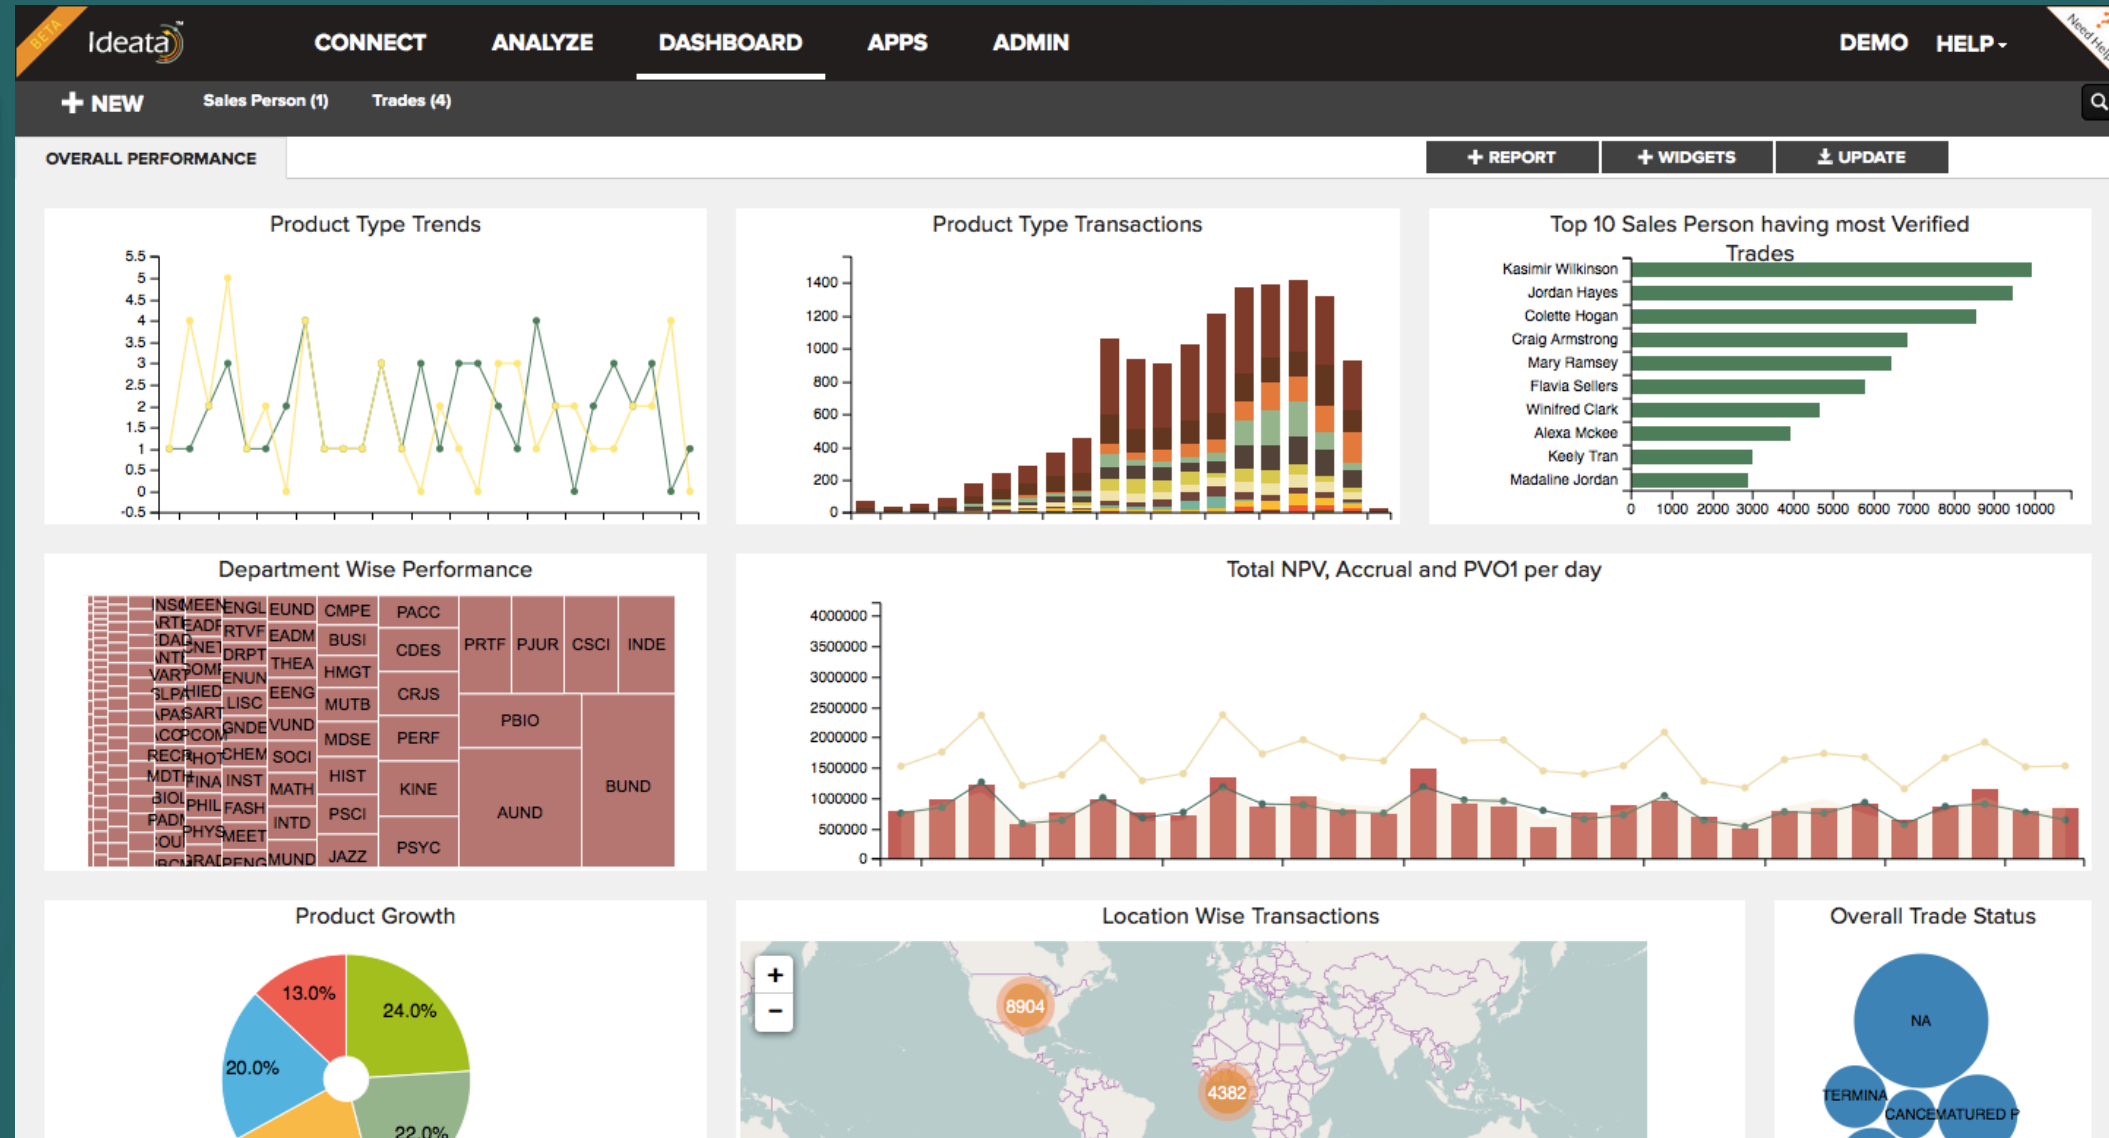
BETA Ideata CONNECT ANALYZE DASHBOARD APPS ADMIN DEMO HELP▾ Need Help

+ NEW Sales Person (1) Trades (4)

OVERALL PERFORMANCE

+ REPORT + WIDGETS UPDATE

Product Type Trends

5.5 5 4.5 4 3.5 3 2.5 2 1.5 1 0.5 0 -0.5

Product Type Transactions

1400 1200 1000 800 600 400 200 0

Top 10 Sales Person having most Verified Trades

Kasimir Wilkinson
Jordan Hayes
Colette Hogan
Craig Armstrong
Mary Ramsey
Flavia Sellers
Winifred Clark
Alexa Mckee
Keely Tran
Madaline Jordan

0 1000 2000 3000 4000 5000 6000 7000 8000 9000 10000

Department Wise Performance

INST MEEN ENGL EUND CMPE PACC ARTI EADF RTVF EADM BUSI CDES PRTF PJUR CSCI INDE EDAD CNET DRPT THEA HMGT ANTH COMF ENUN CRJS VART HIED EENG MUTB PBIO SLPA LISC APAS SART GNDE VUND MDSE PERF ACCI PCOM RECR PHOT CHEM SOCI BUND MDTH FINA INST MATH HIST KINE BIOL PHIL FASH AUND PADI INTD PSCI COUN PHYS MEET PSYC IRGN GRAD PENG MUND JAZZ

Total NPV, Accrual and PVO1 per day

4000000 3500000 3000000 2500000 2000000 1500000 1000000 500000 0

Product Growth

13.0% 24.0% 20.0% 22.0%

Location Wise Transactions

+ −

8904 4382

Overall Trade Status

NA TERMINA CANCE MATURED P